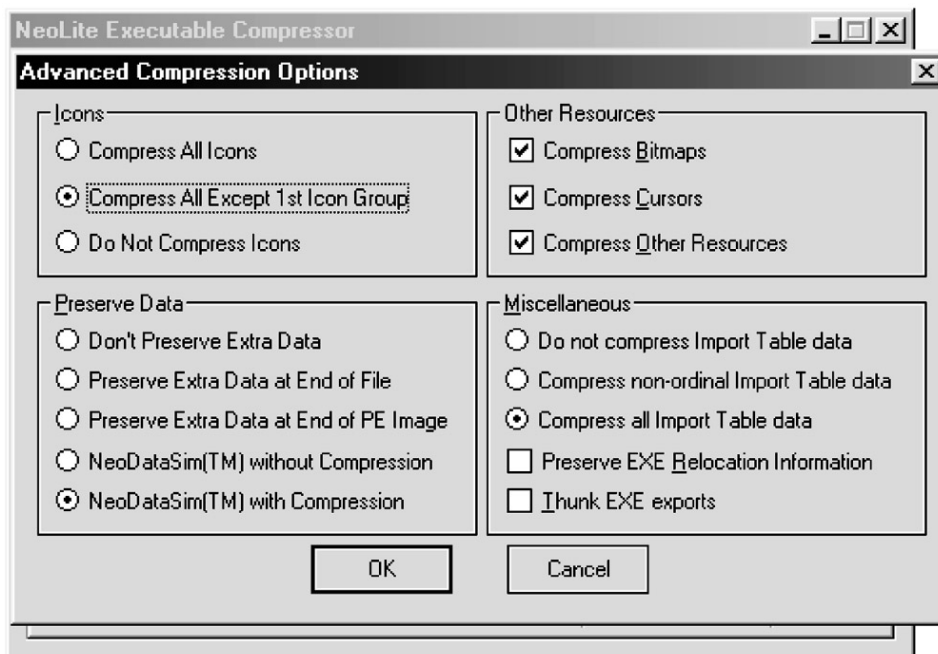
NeoLite Executable Compressor

Advanced Compression Options

Icons
Compress All Icons
Compress All Except 1st Icon Group
Do Not Compress Icons

Other Resources
Compress Bitmaps
Compress Cursors
Compress Other Resources

Preserve Data
Don't Preserve Extra Data
Preserve Extra Data at End of File
Preserve Extra Data at End of PE Image
NeoDataSim(TM) without Compression
NeoDataSim(TM) with Compression

Miscellaneous
Do not compress Import Table data
Compress non-ordinal Import Table data
Compress all Import Table data
Preserve EXE Relocation Information
Thunk EXE exports

OK
Cancel